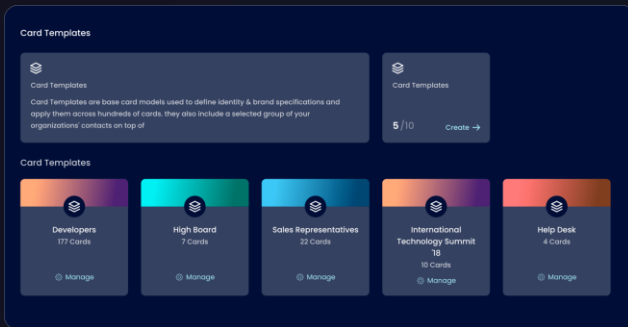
Card Templates

Card Templates

Card Templates are base card models used to define identity & brand specifications and apply them across hundreds of cards. they also include a selected group of your organizations' contacts on top of

Card Templates

5 /10

Create →

Card Templates

Developers
177 Cards
Manage

High Board
7 Cards
Manage

Sales Representatives
22 Cards
Manage

International Technology Summit '18
10 Cards
Manage

Help Desk
4 Cards
Manage